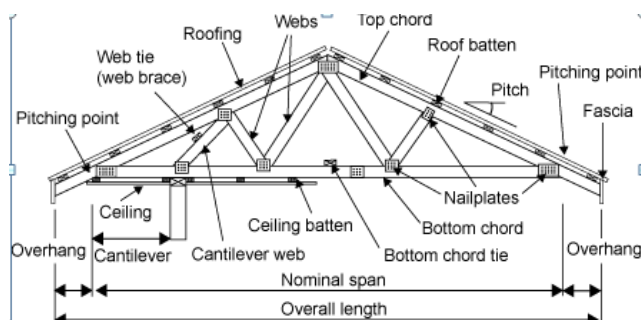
Roofing
Webs
Top chord
Web tie (web brace)
Roof batten
Pitching point
Pitch
Pitching point
Fascia
Nailplates
Ceiling
Ceiling batten
Bottom chord
Overhang
Cantilever
Cantilever web
Bottom chord tie
Overhang
Nominal span
Overall length